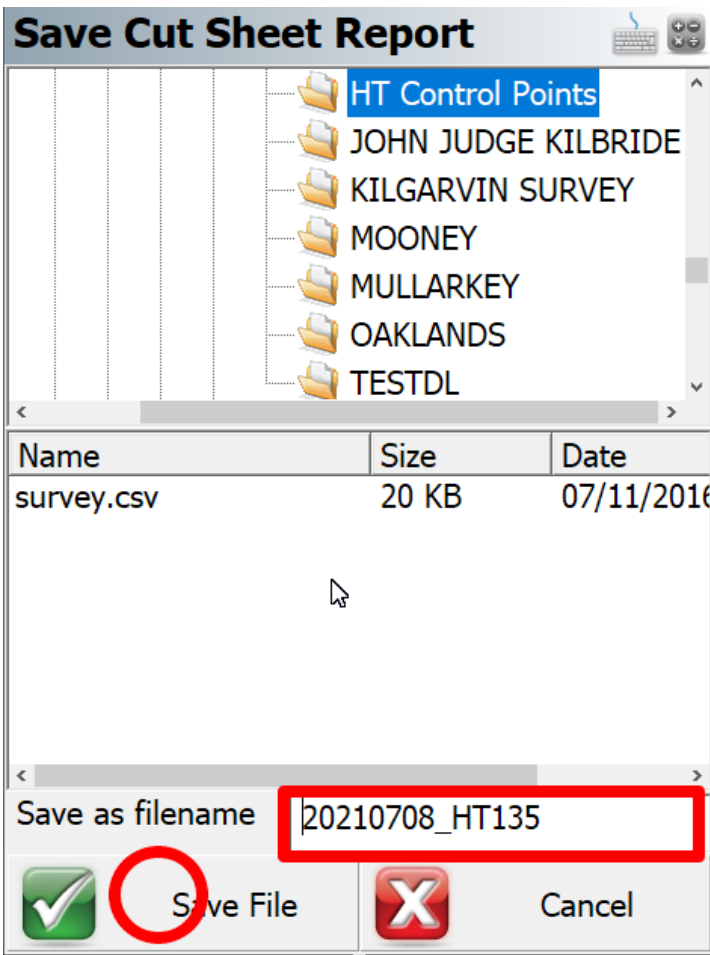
Save Cut Sheet Report

HT Control Points
JOHN JUDGE KILBRIDE
KILGARVIN SURVEY
MOONEY
MULLARKEY
OAKLANDS
TESTDL

| Name | Size | Date |
|---|---|---|
| survey.csv | 20 KB | 07/11/201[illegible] |

Save as filename 20210708_HT135

Save File

Cancel